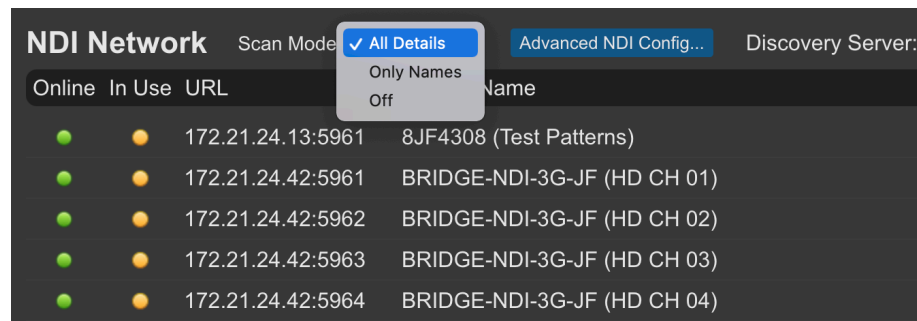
NDI Network Scan Mode ✓ All Details
Only Names
Off
Advanced NDI Config... Discovery Server:

| Online | In Use | URL | Name |
|---|---|---|---|
| | | 172.21.24.13:5961 | 8JF4308 (Test Patterns) |
| | | 172.21.24.42:5961 | BRIDGE-NDI-3G-JF (HD CH 01) |
| | | 172.21.24.42:5962 | BRIDGE-NDI-3G-JF (HD CH 02) |
| | | 172.21.24.42:5963 | BRIDGE-NDI-3G-JF (HD CH 03) |
| | | 172.21.24.42:5964 | BRIDGE-NDI-3G-JF (HD CH 04) |